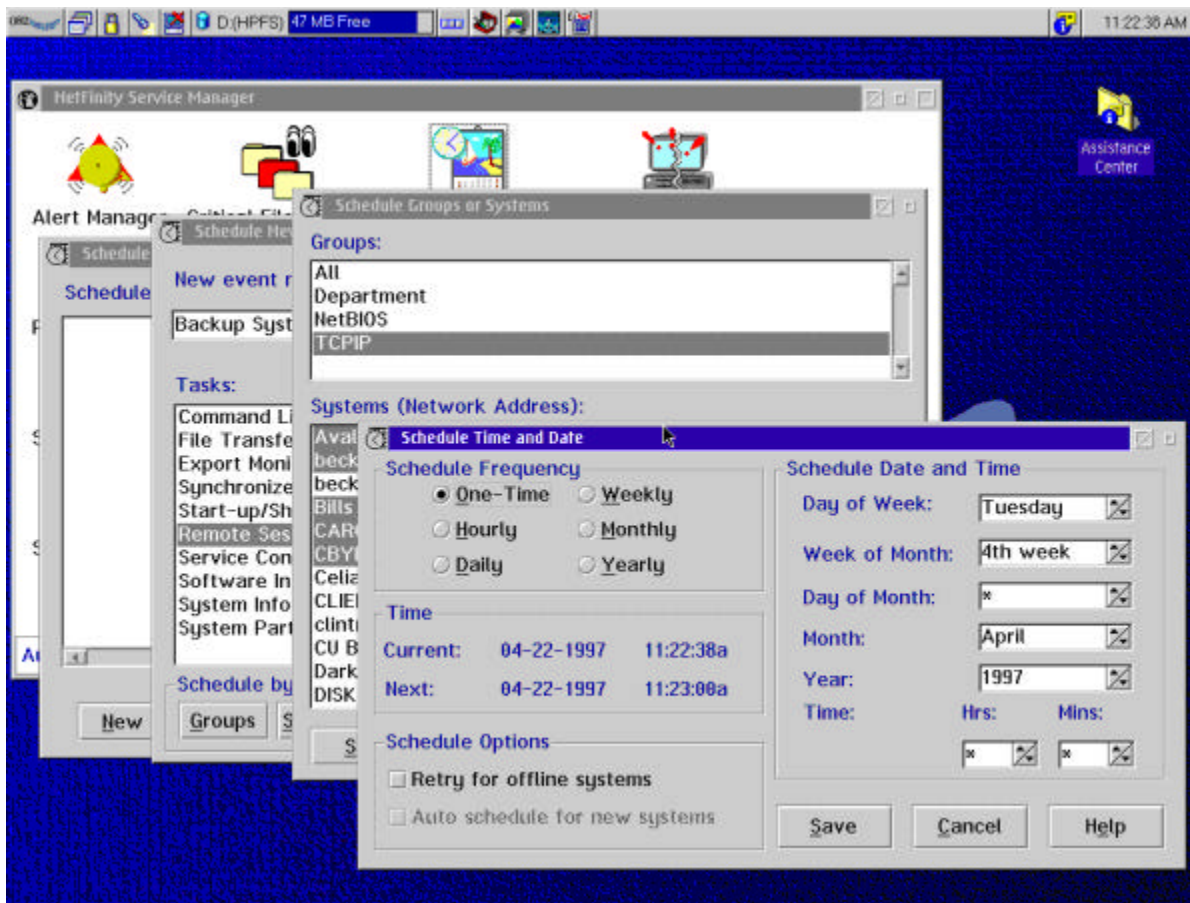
D:(HPFS) 47 MB Free

11:22:36 AM

NetFinity Service Manager

Alert Manager

Critical File

Assistance Center

Schedule

Schedule

Schedule New

New event n

Backup Syst

Tasks:

Command Li
File Transfe
Export Moni
Synchronize
Start-up/Sh
Remote Ses
Service Con
Software In
System Info
System Part

Schedule by

Groups

New

Schedule Groups or Systems

Groups:

All
Department
NetBIOS
TCPIP

Systems (Network Address):

Aval
beck
beck
Bills
CAR
CBY
Celia
CLIE
clint
CU B
Dark
DISK

Schedule Time and Date

Schedule Frequency

One-Time
Weekly
Hourly
Monthly
Daily
Yearly

Time

Current: 04-22-1997 11:22:38a

Next: 04-22-1997 11:23:00a

Schedule Options

Retry for offline systems

Auto schedule for new systems

Schedule Date and Time

Day of Week: Tuesday

Week of Month: 4th week

Day of Month: *

Month: April

Year: 1997

Time: Hrs: Mins:

* *

Save

Cancel

Help